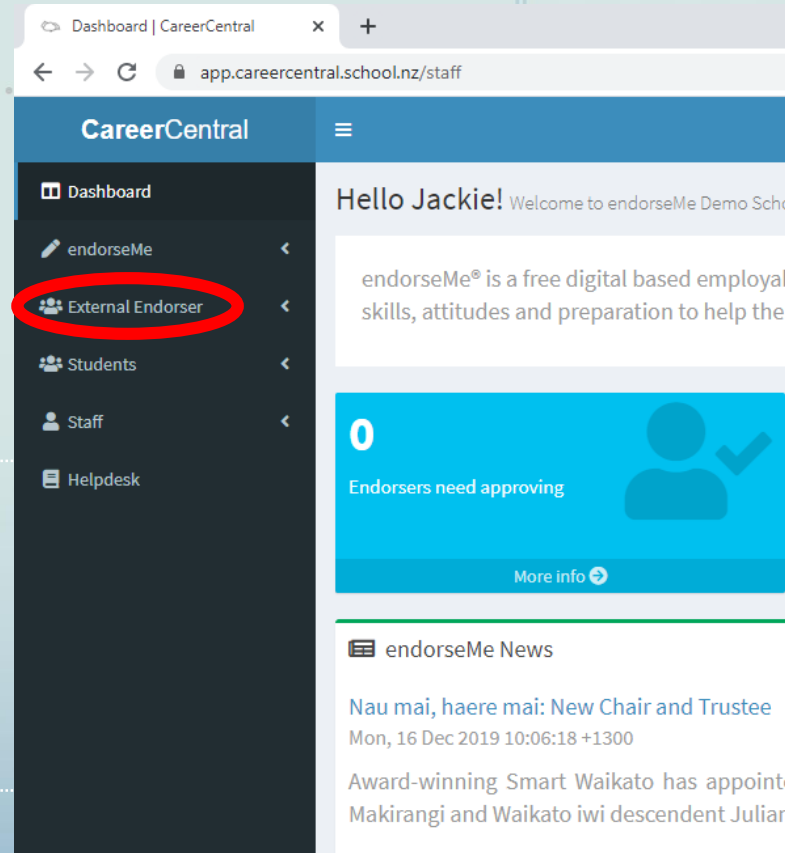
Dashboard | CareerCentral ×
+
app.careercentral.school.nz/staff

CareerCentral
≡

Dashboard
endorseMe
External Endorser
Students
Staff
Helpdesk

Hello Jackie! Welcome to endorseMe Demo Scho

endorseMe® is a free digital based employal skills, attitudes and preparation to help the

0
Endorsers need approving
More info

endorseMe News

Nau mai, haere mai: New Chair and Trustee
Mon, 16 Dec 2019 10:06:18 +1300

Award-winning Smart Waikato has appoint Makirangi and Waikato iwi descendent Julia